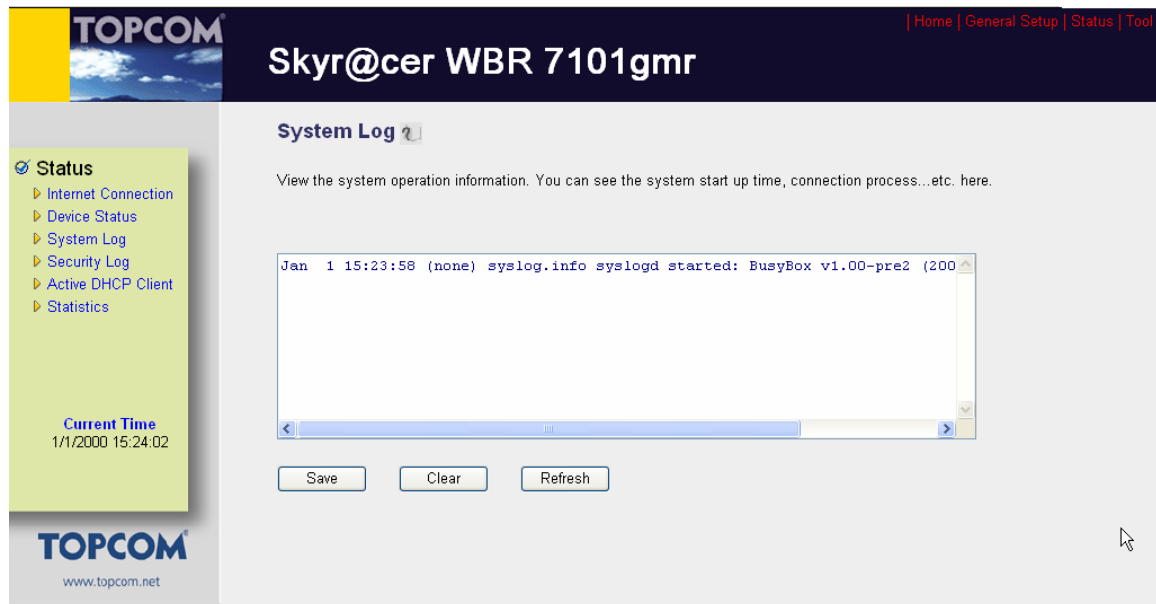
TOPCOM

Skyr@cer WBR 7101gmr

| Home | General Setup | Status | Tool

Status
Internet Connection
Device Status
System Log
Security Log
Active DHCP Client
Statistics

Current Time
1/1/2000 15:24:02

TOPCOM
www.topcom.net

System Log

View the system operation information. You can see the system start up time, connection process...etc. here.

Jan 1 15:23:58 (none) syslog.info syslogd started: BusyBox v1.00-pre2 (200

Save
Clear
Refresh